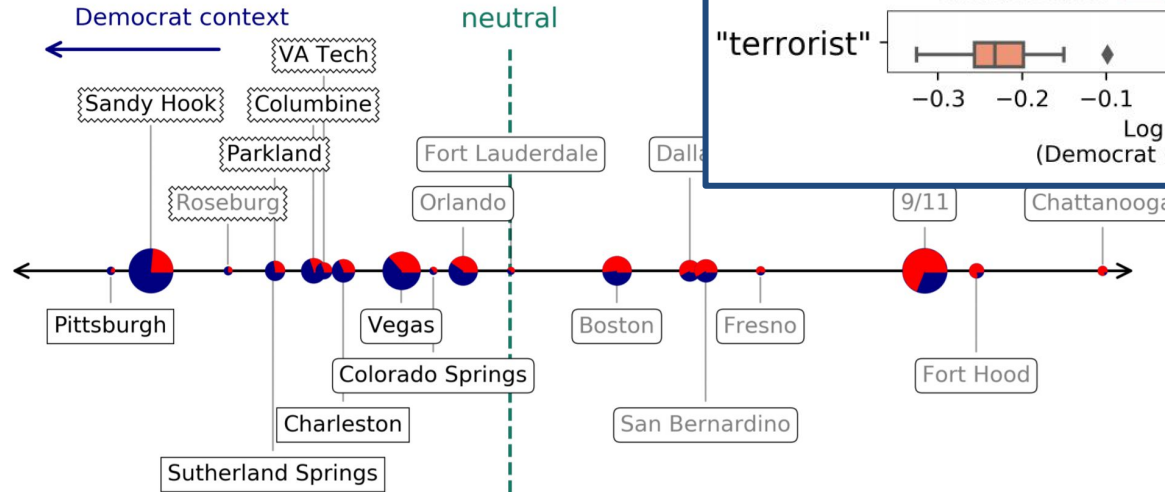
Democrat context

neutral

"terrorist"

−0.3 −0.2 −0.1

Log

(Democrat

VA Tech

Sandy Hook

Columbine

Parkland

Fort Lauderdale

Dalla

Roseburg

Orlando

9/11

Chattanooga

Pittsburgh

Vegas

Boston

Fresno

Colorado Springs

Fort Hood

Charleston

San Bernardino

Sutherland Springs